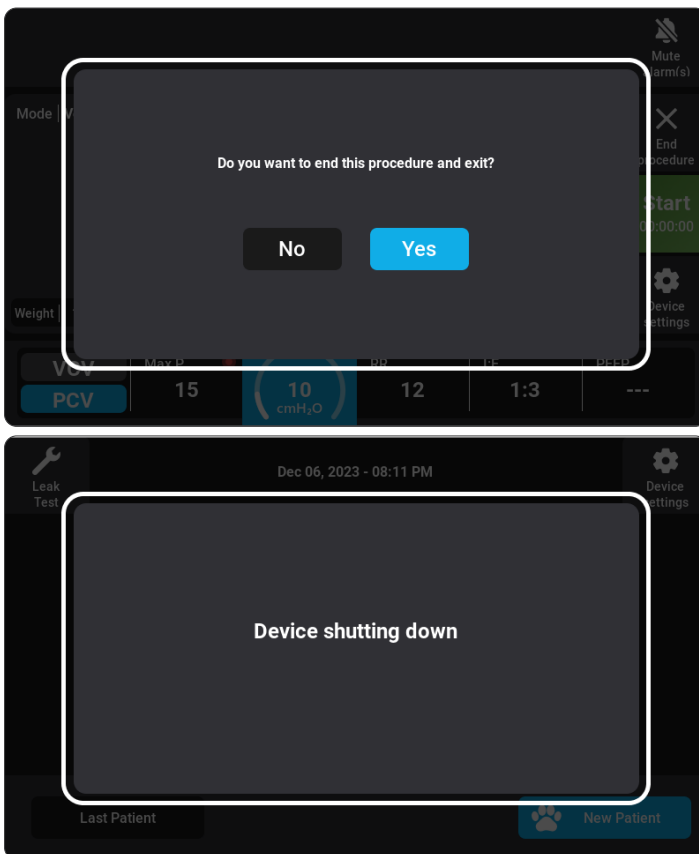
Mute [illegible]larm(s)

Mode | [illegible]

End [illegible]ocedure

Do you want to end this procedure and exit?

No

Yes

Start
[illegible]0:00:00

Device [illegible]ettings

Weight | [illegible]

VCV
PCV

Max P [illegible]
15

10
cmH₂O

RR
12

I:E
1:3

PEEP
---

Leak Test

Dec 06, 2023 - 08:11 PM

Device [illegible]ettings

Device shutting down

Last Patient

New Patient